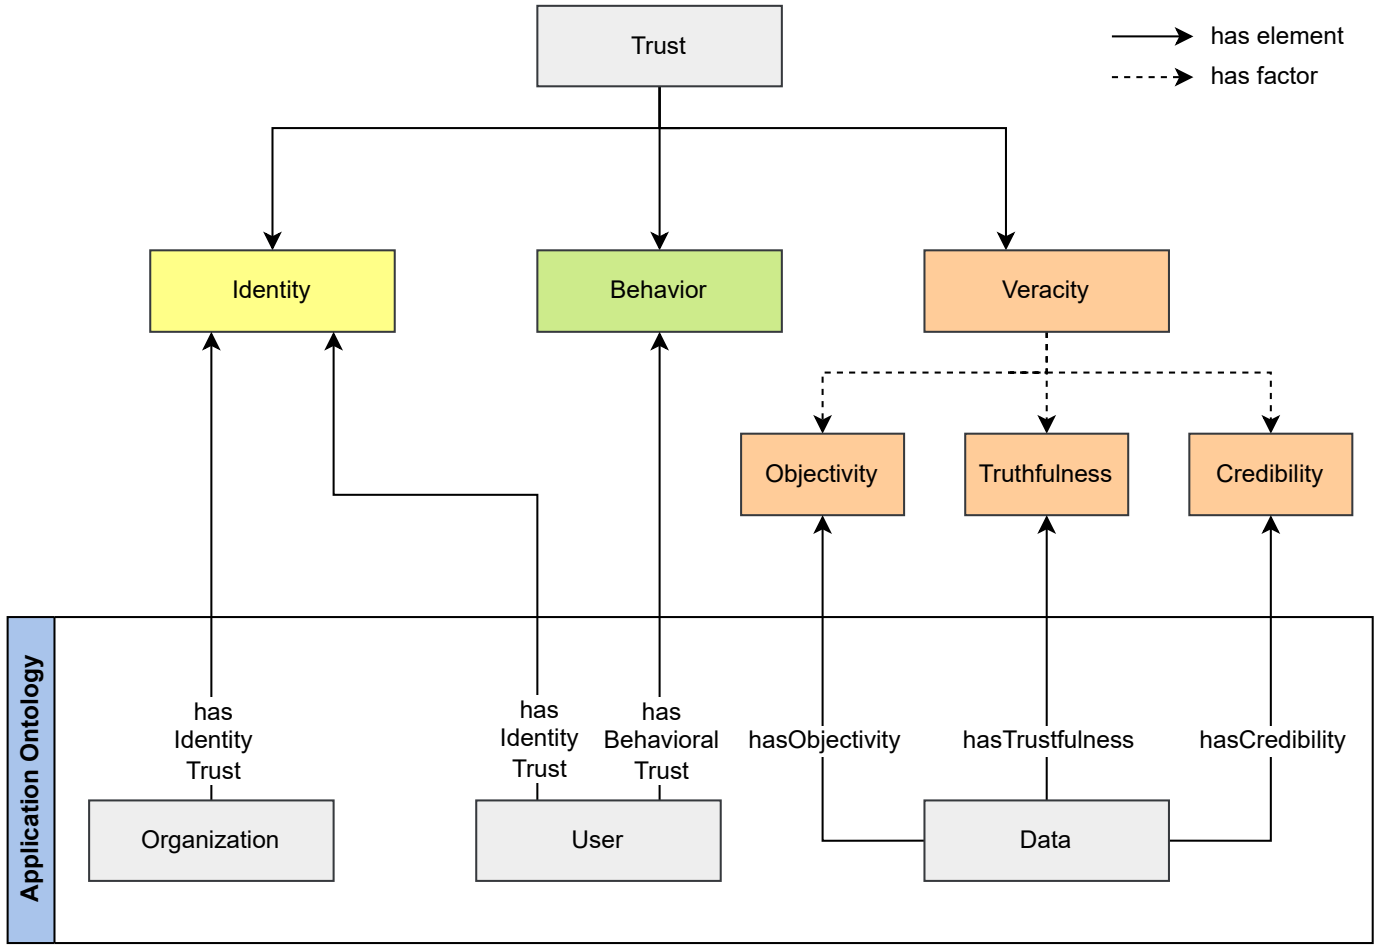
Trust

has element
has factor

Identity

Behavior

Veracity

Objectivity

Truthfulness

Credibility

Application Ontology

has Identity Trust

has Identity Trust

has Behavioral Trust

hasObjectivity

hasTrustfulness

hasCredibility

Organization

User

Data